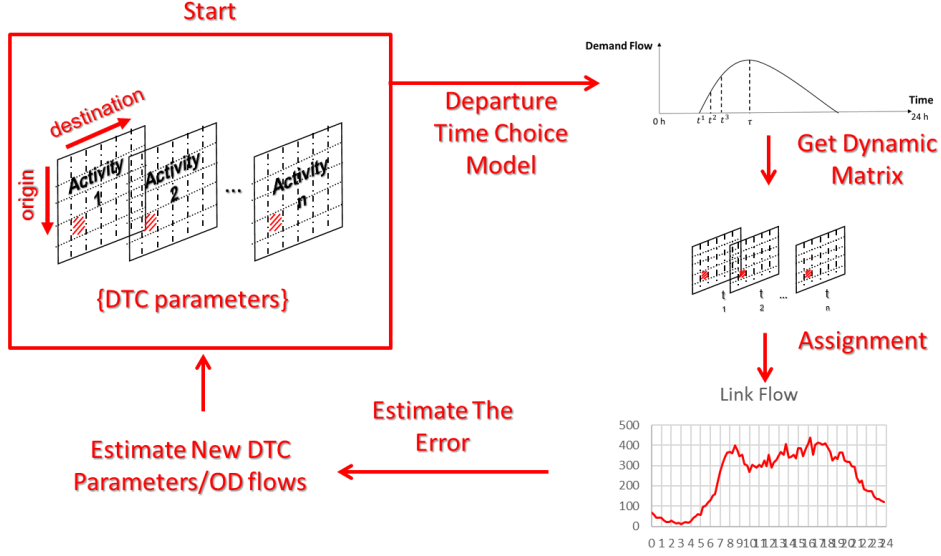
Start

destination

origin

Activity 1

Activity 2

...

Activity n

{DTC parameters}

Departure Time Choice Model

Demand Flow

Time

0 h

$t^1$ $t^2$ $t^3$

$\tau$

24 h

Get Dynamic Matrix

t
1

t
2

...

t
n

Assignment

Link Flow

500
400
300
200
100
0

0 1 2 3 4 5 6 7 8 9 10 11 12 13 14 15 16 17 18 19 20 21 22 23 24

Estimate The Error

Estimate New DTC Parameters/OD flows